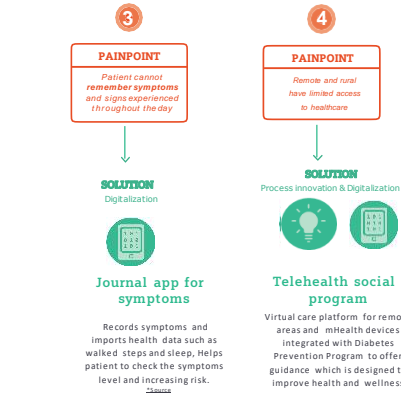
3

PAINPOINT

Patient cannot remember symptoms and signs experienced throughout the day

SOLUTION
Digitalization

Journal app for symptoms

Records symptoms and imports health data such as walked steps and sleep, Helps patient to check the symptoms level and increasing risk.
*Source

4

PAINPOINT

Remote and rural have limited access to healthcare

SOLUTION
Process innovation & Digitalization

Telehealth social program

Virtual care platform for remo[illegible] areas and mHealth devices integrated with Diabetes Prevention Program to offer guidance which is designed t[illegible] improve health and wellness